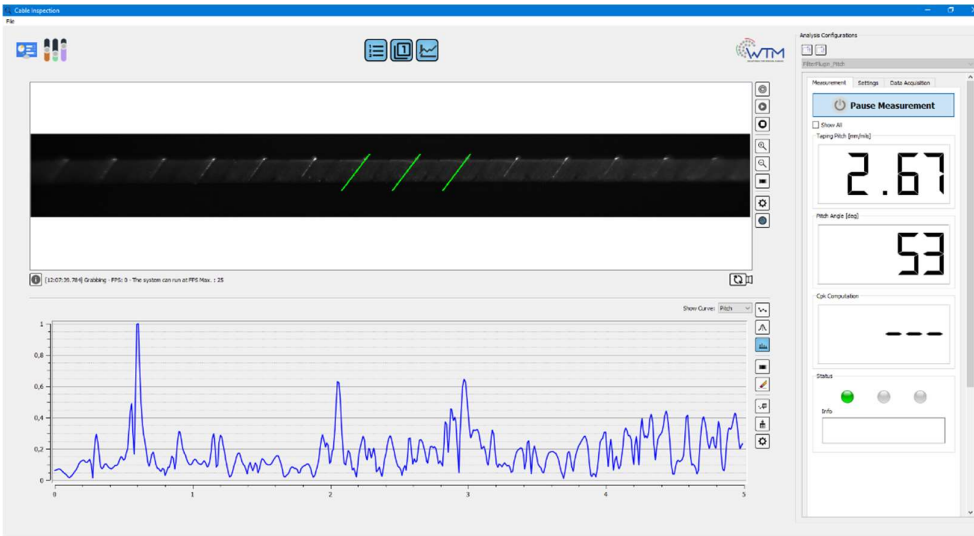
Cable inspection
File

WTM

[12:07:35.784] Grabbing - FPS: 0 - The system can run at FPS Max. : 25

Show Curve: Pitch

1
0,8
0,6
0,4
0,2
0
0 1 2 3 4 5

Analysis Configurations
FilterPlugin_Pitch
Measurement Settings Data Acquisition
Pause Measurement
Show All
Taping Pitch [mm/rev]
2.67
Pitch Angle [deg]
53
Cpk Computation
---
Status
Info